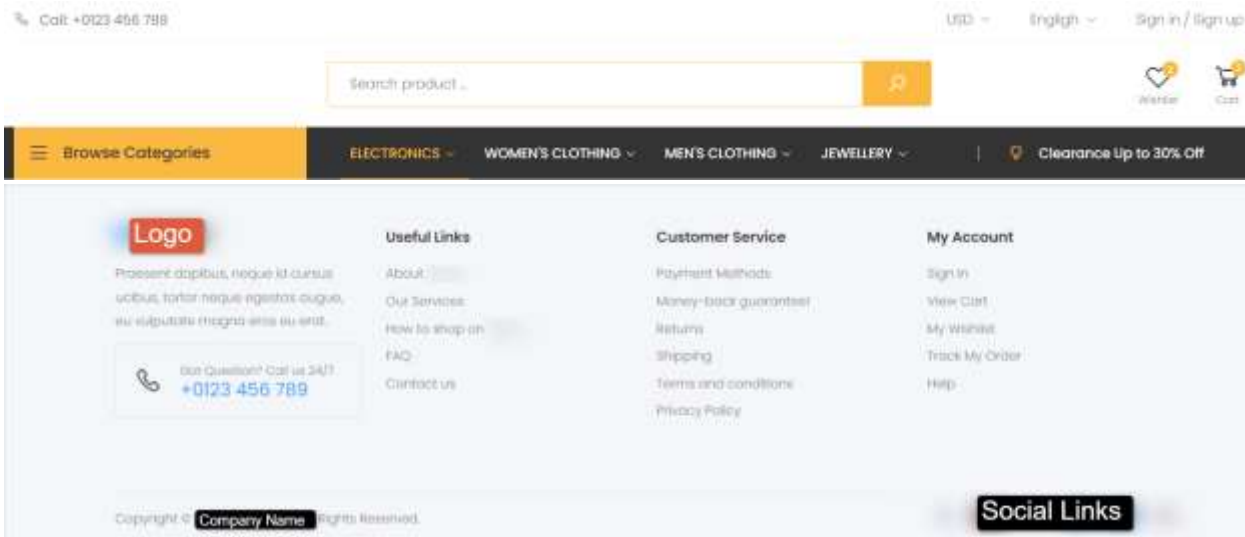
Call: +0123 456 789

USD

English

Sign in / Sign up

Search product ...

Wishlist

Cart

Browse Categories

ELECTRONICS

WOMEN'S CLOTHING

MEN'S CLOTHING

JEWELLERY

Clearance Up to 30% Off

Logo

Praesent dapibus, neque id cursus ucibus, tortor neque egestas augue, eu vulputate magna eros eu erat.

Got Question? Call us 24/7

+0123 456 789

Useful Links

About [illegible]

Our Services

How to shop on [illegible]

FAQ

Contact us

Customer Service

Payment Methods

Money-back guarantee!

Returns

Shipping

Terms and conditions

Privacy Policy

My Account

Sign In

View Cart

My Wishlist

Track My Order

Help

Copyright © Company Name Rights Reserved.

Social Links